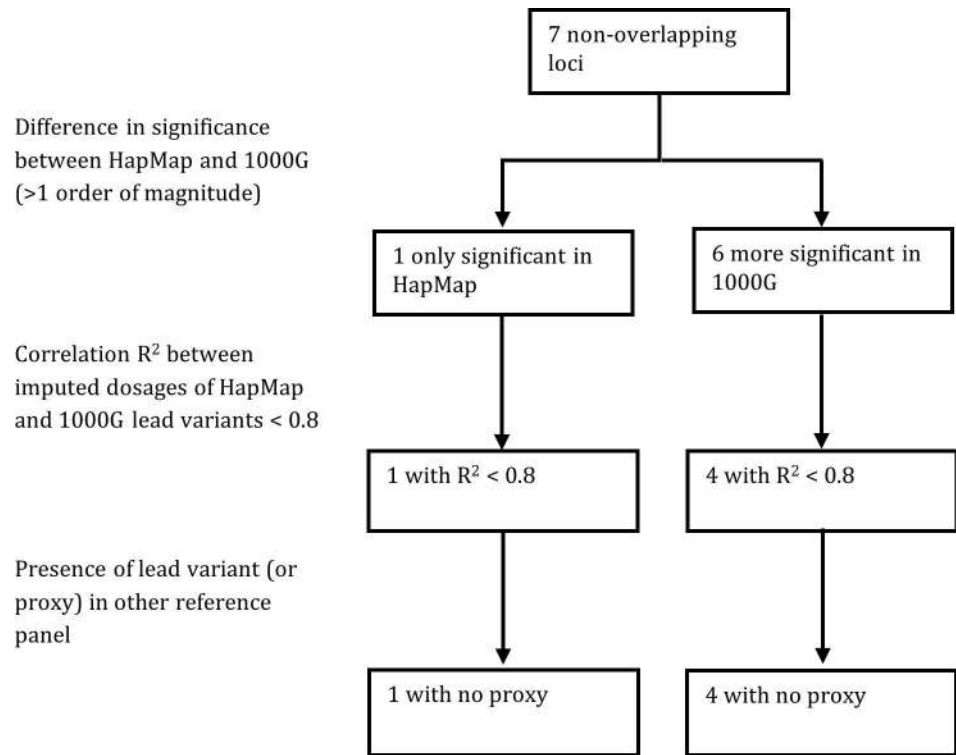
7 non-overlapping loci

Difference in significance between HapMap and 1000G (>1 order of magnitude)

1 only significant in HapMap

6 more significant in 1000G

Correlation $R^2$ between imputed dosages of HapMap and 1000G lead variants < 0.8

1 with $R^2$ < 0.8

4 with $R^2$ < 0.8

Presence of lead variant (or proxy) in other reference panel

1 with no proxy

4 with no proxy